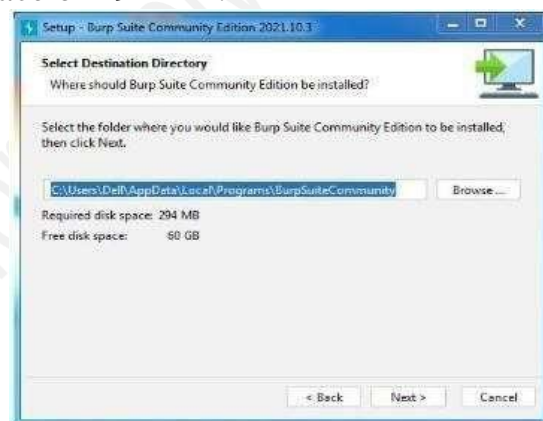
Setup - Burp Suite Community Edition 2021.10.3

Select Destination Directory
Where should Burp Suite Community Edition be installed?

Select the folder where you would like Burp Suite Community Edition to be installed, then click Next.

C:\Users\Dell\AppData\Local\Programs\BurpSuiteCommunity

Browse ...

Required disk space: 294 MB
Free disk space: 60 GB

< Back
Next >
Cancel